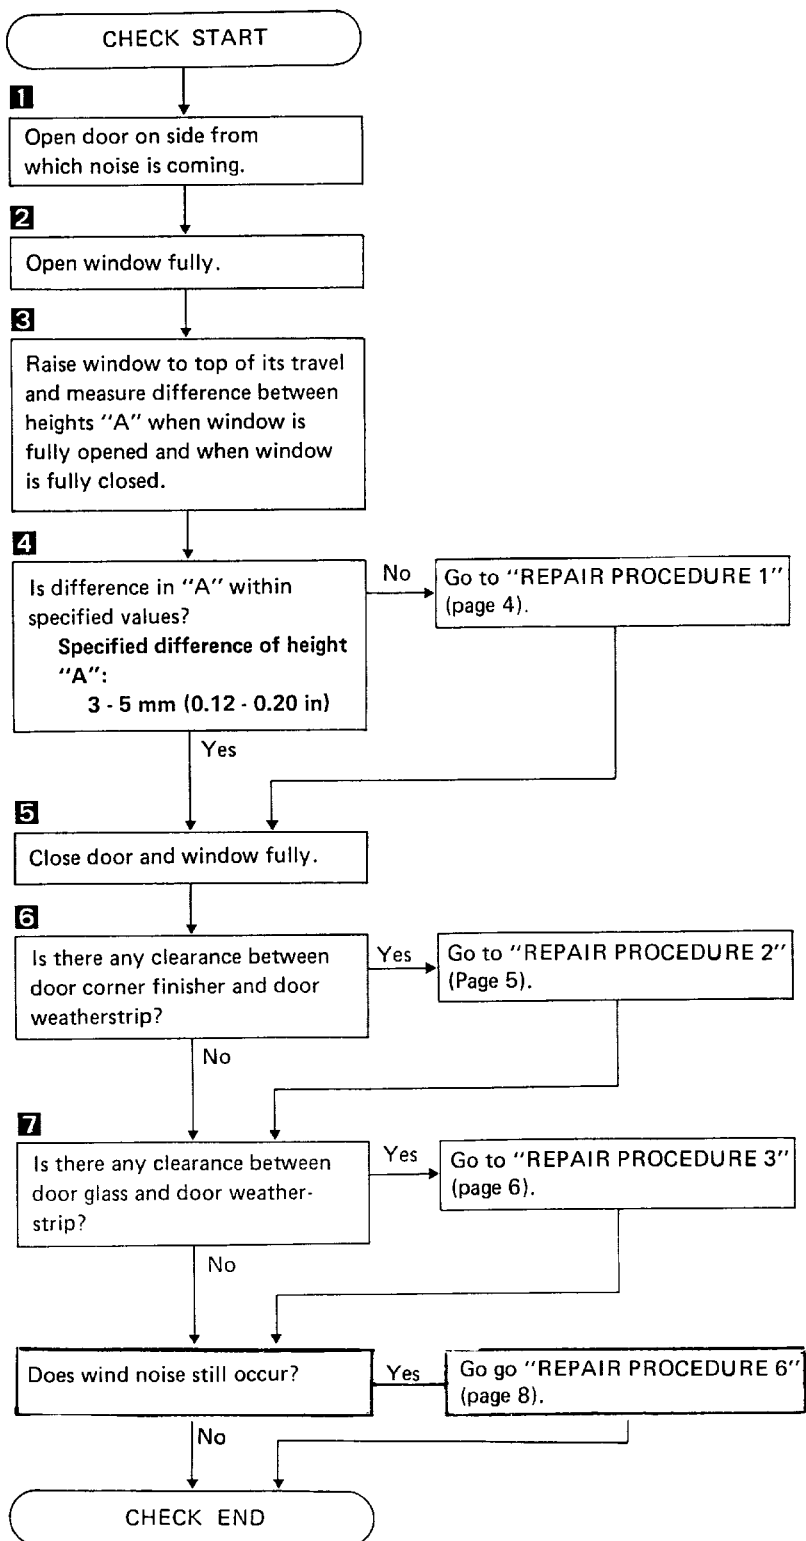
CHECK START

1

Open door on side from which noise is coming.

2

Open window fully.

3

Raise window to top of its travel and measure difference between heights "A" when window is fully opened and when window is fully closed.

4

Is difference in "A" within specified values?
Specified difference of height "A":
3 - 5 mm (0.12 - 0.20 in)

No

Go to "REPAIR PROCEDURE 1" (page 4).

Yes

5

Close door and window fully.

6

Is there any clearance between door corner finisher and door weatherstrip?

Yes

Go to "REPAIR PROCEDURE 2" (Page 5).

No

7

Is there any clearance between door glass and door weatherstrip?

Yes

Go to "REPAIR PROCEDURE 3" (page 6).

No

Does wind noise still occur?

Yes

Go go "REPAIR PROCEDURE 6" (page 8).

No

CHECK END